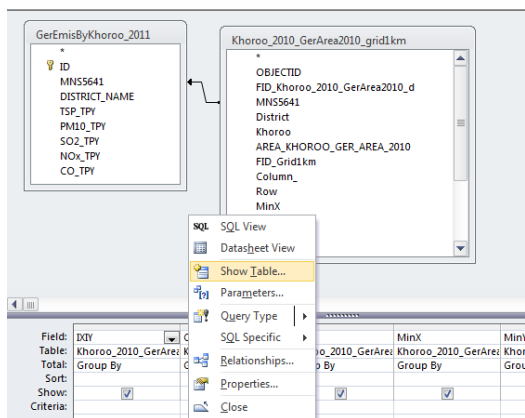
GerEmisByKhoroo_2011
*
ID
MNS5641
DISTRICT_NAME
TSP_TPY
PM10_TPY
SO2_TPY
NOx_TPY
CO_TPY

Khoroo_2010_GerArea2010_grid1km
*
OBJECTID
FID_Khoroo_2010_GerArea2010_d
MNS5641
District
Khoroo
AREA_KHOROO_GER_AREA_2010
FID_Grid1km
Column_
Row
MinX

SQL View
Datasheet View
Show Table...
Parameters...
Query Type
SQL Specific
Relationships...
Properties...
Close

| Field: | IXIY | | MinX | MinY |
|---|---|---|---|---|
| Table: | Khoroo_2010_GerAre | | Khoroo_2010_GerAre | Khor |
| Total: | Group By | | Group By | Grou |
| Sort: | | | | |
| Show: | ☑ | ☑ | ☑ | ☑ |
| Criteria: | | | | |